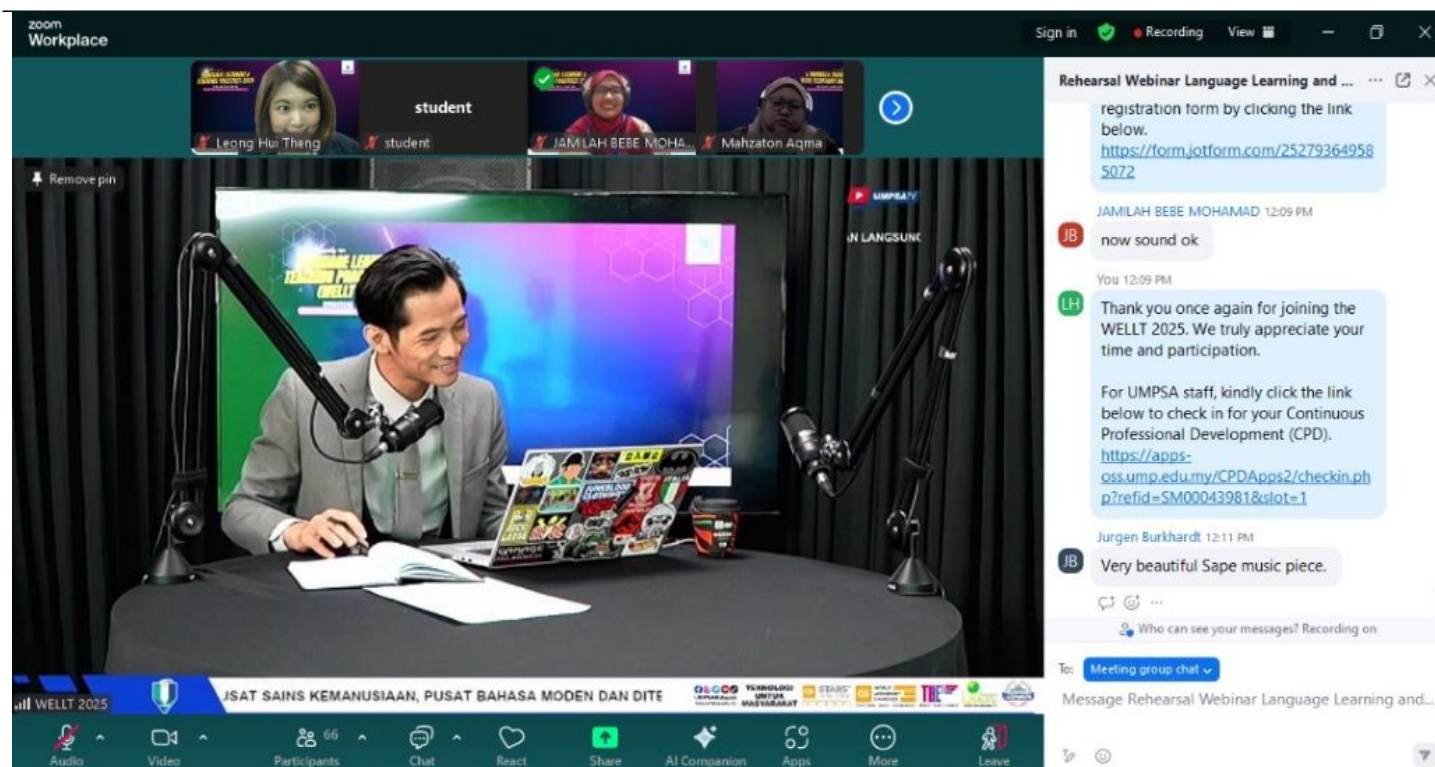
zoom Workplace

Sign in Recording View

Leong Hui Theng
student
student
JAMILAH BEBE MOHA...
Mahzaton Aqma

Remove pin

UMPSATV
N LANGSUNG

WELLT 2025
JSAT SAINS KEMANUSIAAN, PUSAT BAHASA MODEN DAN DITE
TEKNOLOGI UNTUK MASYARAKAT

Audio Video Participants 66 Chat React Share AI Companion Apps More Leave

Rehearsal Webinar Language Learning and ...

registration form by clicking the link below.
https://form.jotform.com/252793649585072

JAMILAH BEBE MOHAMAD 12:09 PM
JB
now sound ok

You 12:09 PM
LH
Thank you once again for joining the WELLT 2025. We truly appreciate your time and participation.

For UMPSA staff, kindly click the link below to check in for your Continuous Professional Development (CPD).
https://apps-oss.ump.edu.my/CPDApps2/checkin.php?refid=SM00043981&slot=1

Jurgen Burkhardt 12:11 PM
JB
Very beautiful Sape music piece.

Who can see your messages? Recording on

To: Meeting group chat

Message Rehearsal Webinar Language Learning and...